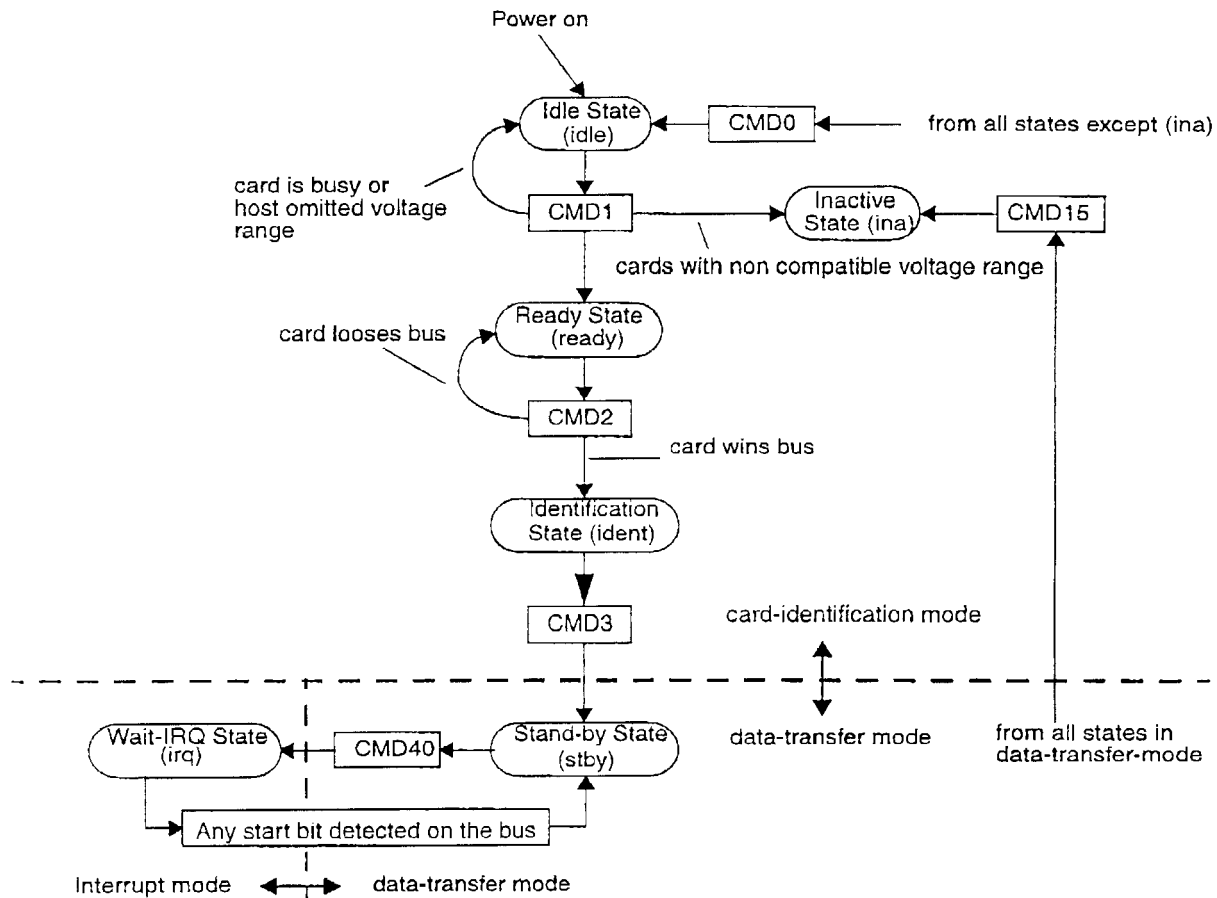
Power on

Idle State (idle)

CMD0

from all states except (ina)

card is busy or host omitted voltage range

CMD1

Inactive State (ina)

CMD15

cards with non compatible voltage range

Ready State (ready)

card looses bus

CMD2

card wins bus

Identification State (ident)

CMD3

card-identification mode

data-transfer mode

from all states in data-transfer-mode

Wait-IRQ State (irq)

CMD40

Stand-by State (stby)

Any start bit detected on the bus

Interrupt mode

data-transfer mode